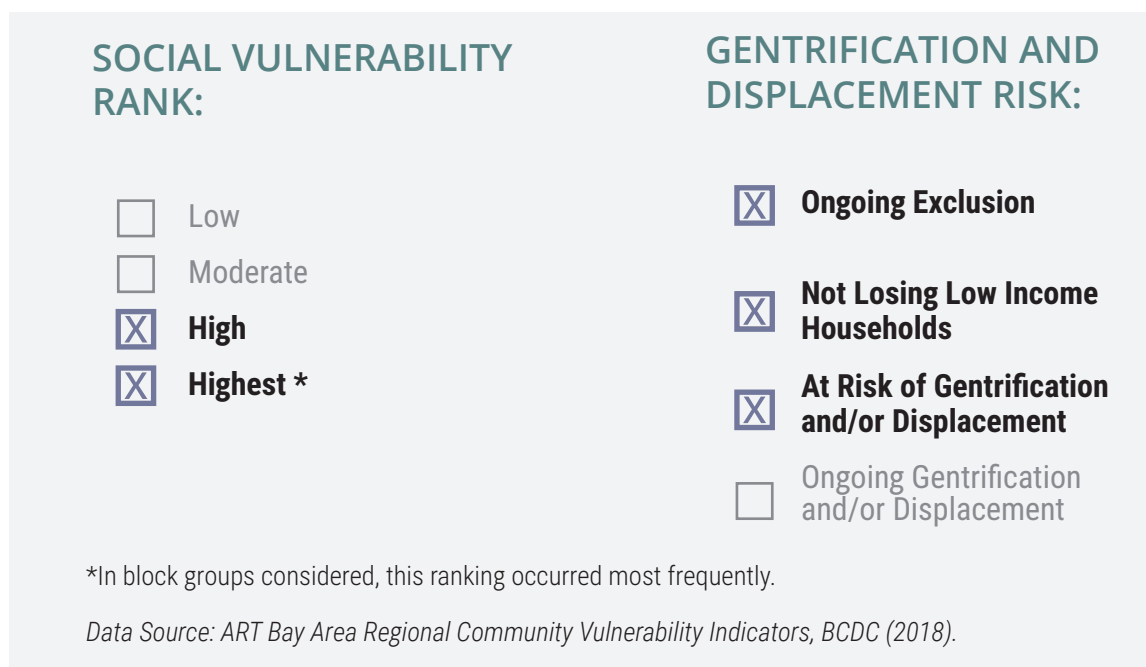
SOCIAL VULNERABILITY RANK:

☐ Low
☐ Moderate
☒ High
☒ Highest *

GENTRIFICATION AND DISPLACEMENT RISK:

☒ Ongoing Exclusion

☒ Not Losing Low Income Households

☒ At Risk of Gentrification and/or Displacement

☐ Ongoing Gentrification and/or Displacement

*In block groups considered, this ranking occurred most frequently.

Data Source: ART Bay Area Regional Community Vulnerability Indicators, BCDC (2018).